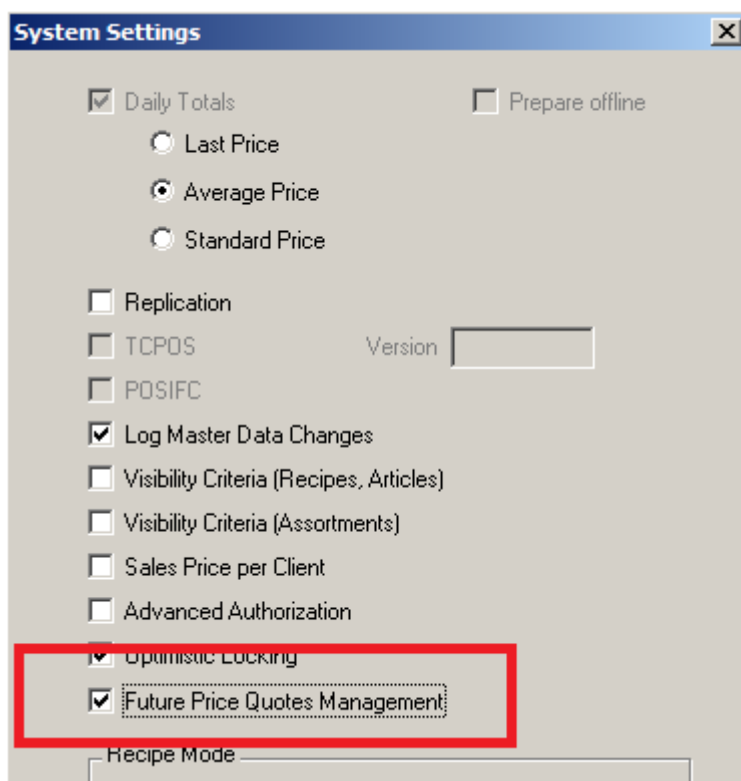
System Settings

Daily Totals
Prepare offline
Last Price
Average Price
Standard Price

Replication
TCPOS
Version
POSIFC
Log Master Data Changes
Visibility Criteria (Recipes, Articles)
Visibility Criteria (Assortments)
Sales Price per Client
Advanced Authorization
Optimistic Locking
Future Price Quotes Management

Recipe Mode